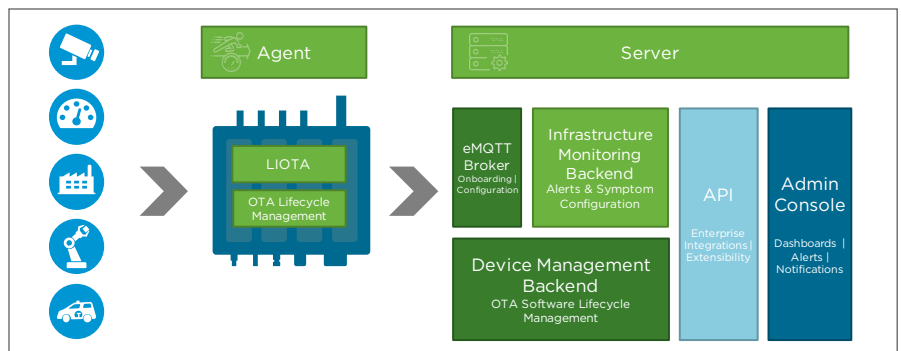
Agent

Server

LIOTA

OTA Lifecycle Management

eMQTT Broker
Onboarding | Configuration

Infrastructure Monitoring Backend
Alerts & Symptom Configuration

API
Enterprise Integrations | Extensibility

Admin Console
Dashboards | Alerts | Notifications

Device Management Backend
OTA Software Lifecycle Management